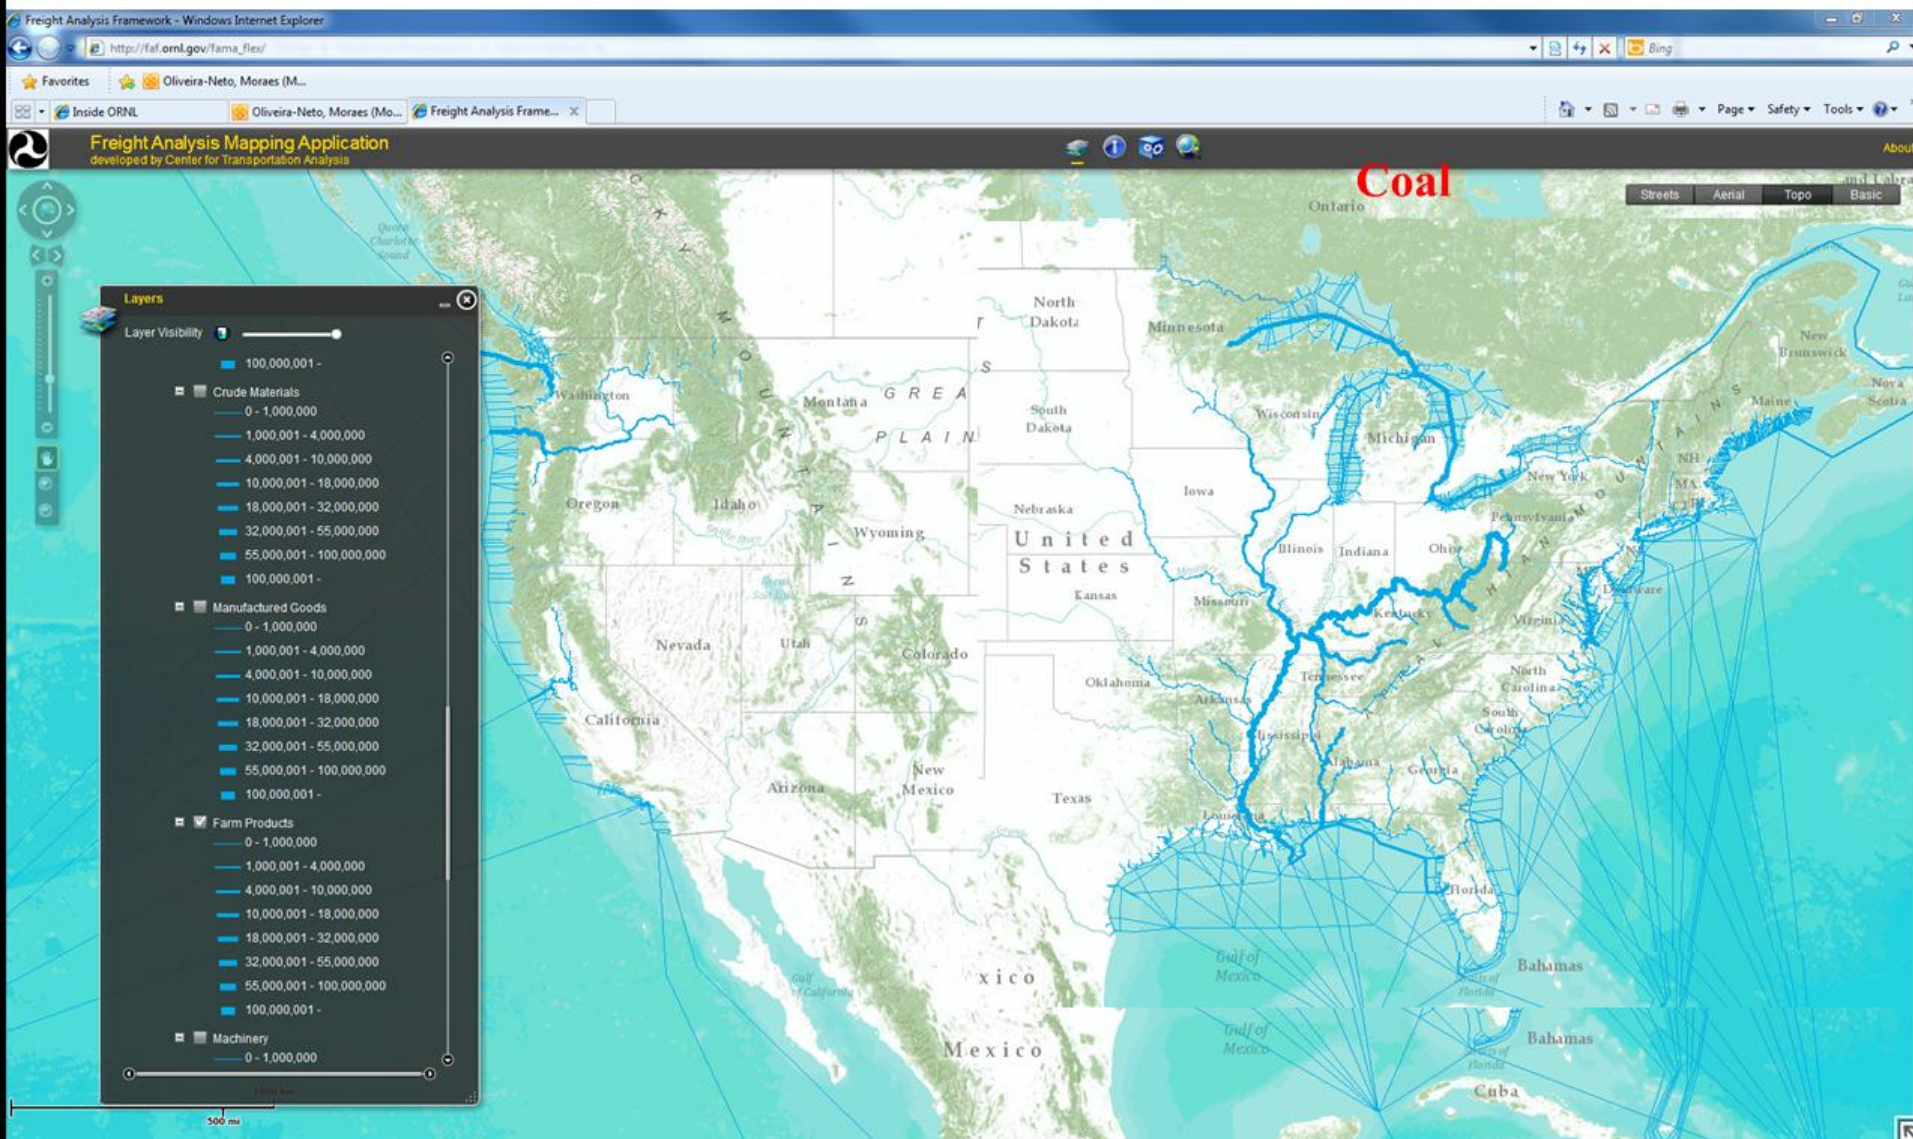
Freight Analysis Framework - Windows Internet Explorer

http://faf.ornl.gov/fama_flex/

Bing

Favorites

Oliveira-Neto, Moraes (M...

Inside ORNL

Oliveira-Neto, Moraes (Mo...

Freight Analysis Frame...

Page ▾ Safety ▾ Tools ▾

Freight Analysis Mapping Application
developed by Center for Transportation Analysis

About

Coal

Streets Aerial Topo Basic

Layers

Layer Visibility

100,000,001 -

Crude Materials
0 - 1,000,000
1,000,001 - 4,000,000
4,000,001 - 10,000,000
10,000,001 - 18,000,000
18,000,001 - 32,000,000
32,000,001 - 55,000,000
55,000,001 - 100,000,000
100,000,001 -

Manufactured Goods
0 - 1,000,000
1,000,001 - 4,000,000
4,000,001 - 10,000,000
10,000,001 - 18,000,000
18,000,001 - 32,000,000
32,000,001 - 55,000,000
55,000,001 - 100,000,000
100,000,001 -

Farm Products
0 - 1,000,000
1,000,001 - 4,000,000
4,000,001 - 10,000,000
10,000,001 - 18,000,000
18,000,001 - 32,000,000
32,000,001 - 55,000,000
55,000,001 - 100,000,000
100,000,001 -

Machinery
0 - 1,000,000

500 mi

Ontario
North Dakota
Minnesota
Montana
GREAT PLAINS
ROCKY MOUNTAINS
South Dakota
Washington
Wisconsin
Michigan
New Brunswick
Nova Scotia
Maine
NH
MA
New York
Pennsylvania
Oregon
Idaho
Wyoming
Iowa
Nebraska
United States
Illinois
Indiana
Ohio
Kansas
Missouri
Kentucky
Virginia
Delaware
Nevada
Utah
Colorado
California
Oklahoma
Tennessee
North Carolina
Arkansas
South Carolina
Mississippi
Alabama
Georgia
Arizona
New Mexico
Texas
Louisiana
Florida
APPALACHIAN MOUNTAINS
Gulf of Mexico
Gulf of California
Bahamas
Cuba
Mexico